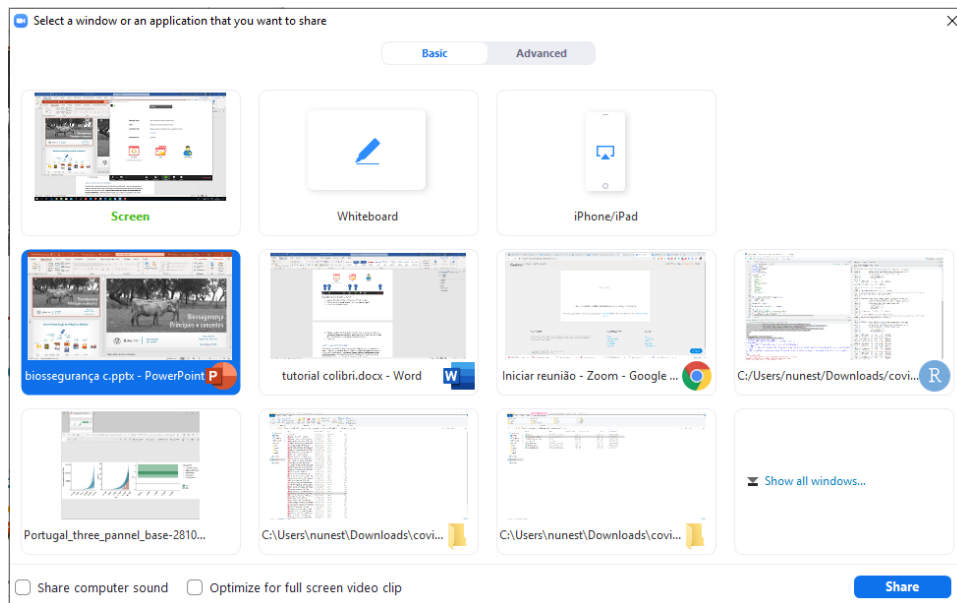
Select a window or an application that you want to share

Basic
Advanced

Screen

Whiteboard

iPhone/iPad

Biossegurança
Princípios e conceitos

biossegurança c.pptx - PowerPoint

tutorial colibri.docx - Word

Iniciar reunião - Zoom - Google ...

C:/Users/nunest/Downloads/covi...

Portugal_three_pannel_base-2810...

C:\Users\nunest\Downloads\covi...

C:\Users\nunest\Downloads\covi...

Show all windows...

Share computer sound
Optimize for full screen video clip

Share